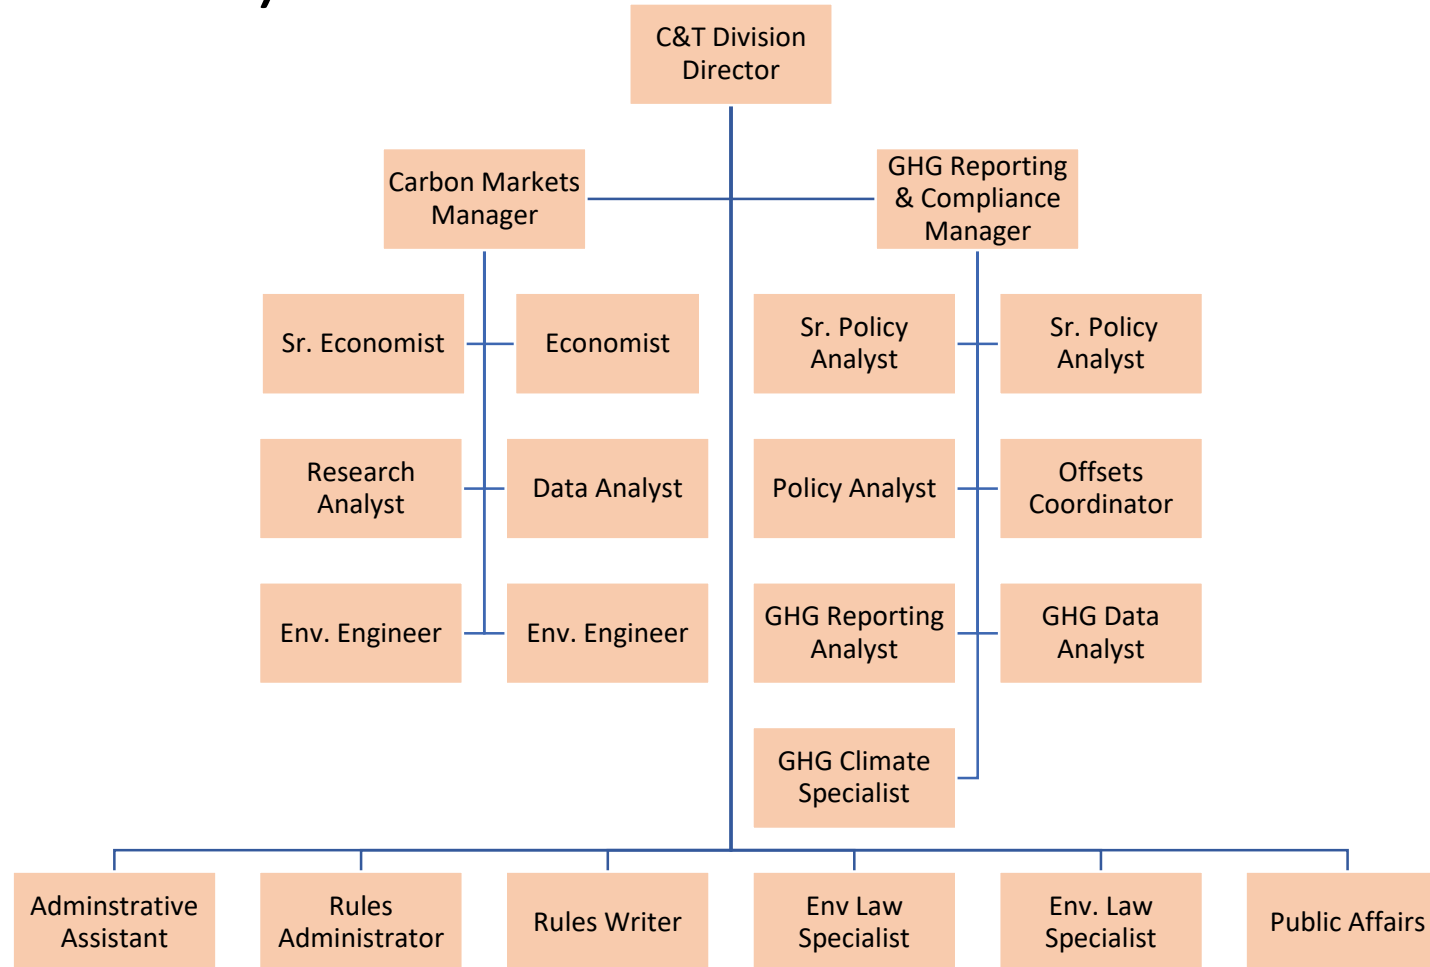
C&T Division Director

Carbon Markets Manager

GHG Reporting & Compliance Manager

Sr. Economist

Economist

Sr. Policy Analyst

Sr. Policy Analyst

Research Analyst

Data Analyst

Policy Analyst

Offsets Coordinator

Env. Engineer

Env. Engineer

GHG Reporting Analyst

GHG Data Analyst

GHG Climate Specialist

Adminstrative Assistant

Rules Administrator

Rules Writer

Env Law Specialist

Env. Law Specialist

Public Affairs